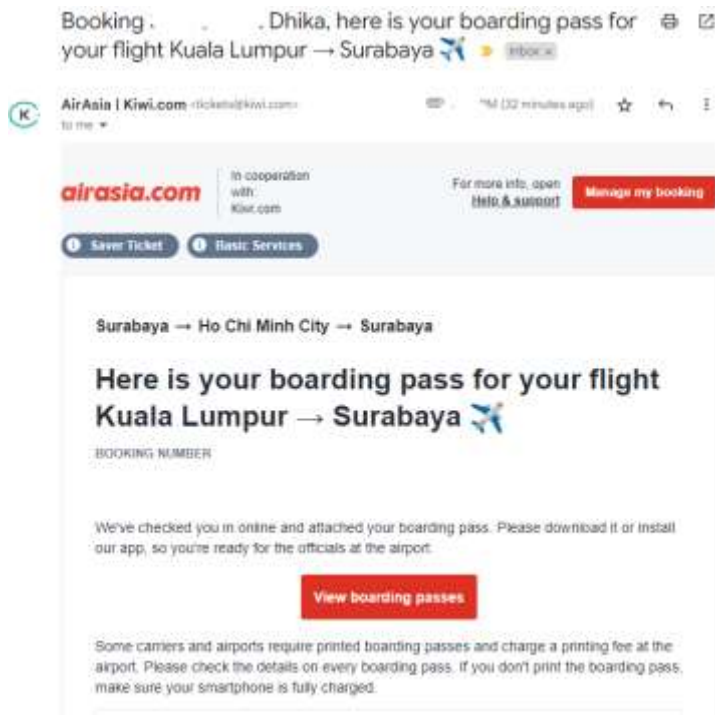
Booking . . Dhika, here is your boarding pass for your flight Kuala Lumpur → Surabaya ✈️ Inbox ×

K

AirAsia | Kiwi.com <tickets@kiwi.com>
to me ▾

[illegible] (32 minutes ago)

airasia.com

In cooperation with: Kiwi.com

For more info, open Help & support

Manage my booking

Saver Ticket

Basic Services

Surabaya → Ho Chi Minh City → Surabaya

Here is your boarding pass for your flight Kuala Lumpur → Surabaya ✈️

BOOKING NUMBER

We've checked you in online and attached your boarding pass. Please download it or install our app, so you're ready for the officials at the airport.

View boarding passes

Some carriers and airports require printed boarding passes and charge a printing fee at the airport. Please check the details on every boarding pass. If you don't print the boarding pass, make sure your smartphone is fully charged.